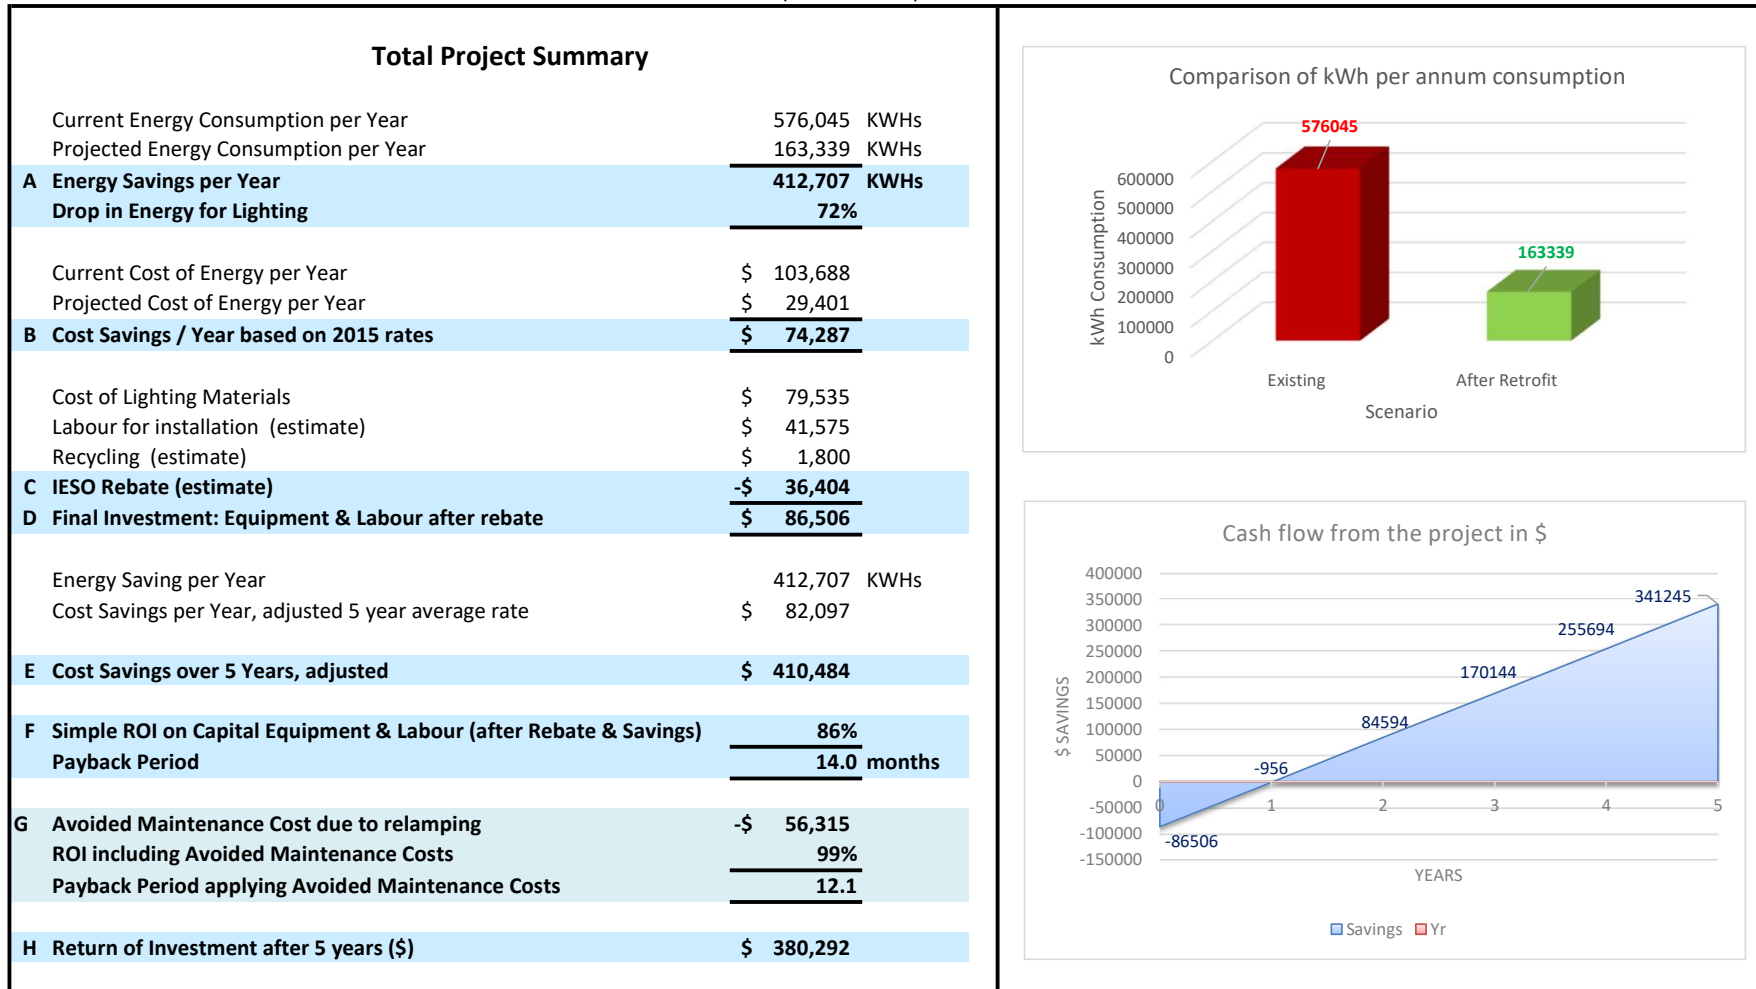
Total Project Summary

| | | | |
|---|---|---|---|
| | Current Energy Consumption per Year | 576,045 | KWHs |
| | Projected Energy Consumption per Year | 163,339 | KWHs |
| A | Energy Savings per Year | 412,707 | KWHs |
| | Drop in Energy for Lighting | 72% | |
| | Current Cost of Energy per Year | $ 103,688 | |
| | Projected Cost of Energy per Year | $ 29,401 | |
| B | Cost Savings / Year based on 2015 rates | $ 74,287 | |
| | Cost of Lighting Materials | $ 79,535 | |
| | Labour for installation (estimate) | $ 41,575 | |
| | Recycling (estimate) | $ 1,800 | |
| C | IESO Rebate (estimate) | -$ 36,404 | |
| D | Final Investment: Equipment & Labour after rebate | $ 86,506 | |
| | Energy Saving per Year | 412,707 | KWHs |
| | Cost Savings per Year, adjusted 5 year average rate | $ 82,097 | |
| E | Cost Savings over 5 Years, adjusted | $ 410,484 | |
| F | Simple ROI on Capital Equipment & Labour (after Rebate & Savings) | 86% | |
| | Payback Period | 14.0 | months |
| G | Avoided Maintenance Cost due to relamping | -$ 56,315 | |
| | ROI including Avoided Maintenance Costs | 99% | |
| | Payback Period applying Avoided Maintenance Costs | 12.1 | |
| H | Return of Investment after 5 years ($) | $ 380,292 | |

Comparison of kWh per annum consumption

kWh Consumption
600000
500000
400000
300000
200000
100000
0
576045
163339
Existing
After Retrofit
Scenario

Cash flow from the project in $

$ SAVINGS
400000
350000
300000
250000
200000
150000
100000
50000
0
-50000
-100000
-150000
0 1 2 3 4 5
-86506
-956
84594
170144
255694
341245
YEARS
Savings Yr